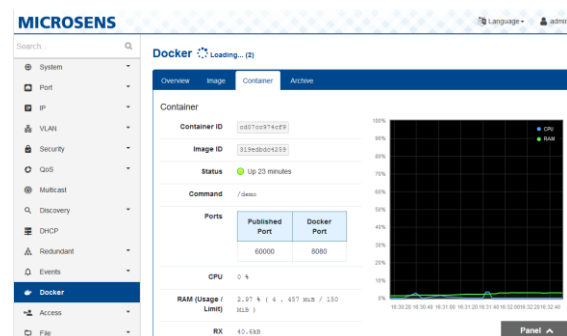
MICROSENS

Language admi

Search...

System
Port
IP
VLAN
Security
QoS
Multicast
Discovery
DHCP
Redundant
Events
Docker
Access
File

Docker Loading... (2)

Overview Image Container Archive

Container

Container ID cd07cc974cf9

Image ID 319edbdc6259

Status Up 23 minutes

Command /demo

Ports

| Published Port | Docker Port |
|---|---|
| 60000 | 8080 |

CPU 0 %

RAM (Usage / Limit) 2.97 % ( 4 . 457 MiB / 150 MiB )

RX 40.4kB

100%
90%
80%
70%
60%
50%
40%
30%
20%
10%
0%

CPU
RAM

16:30:20 16:30:40 16:31:00 16:31:20 16:31:40 16:32:00 16:32:20 16:32:40

Panel